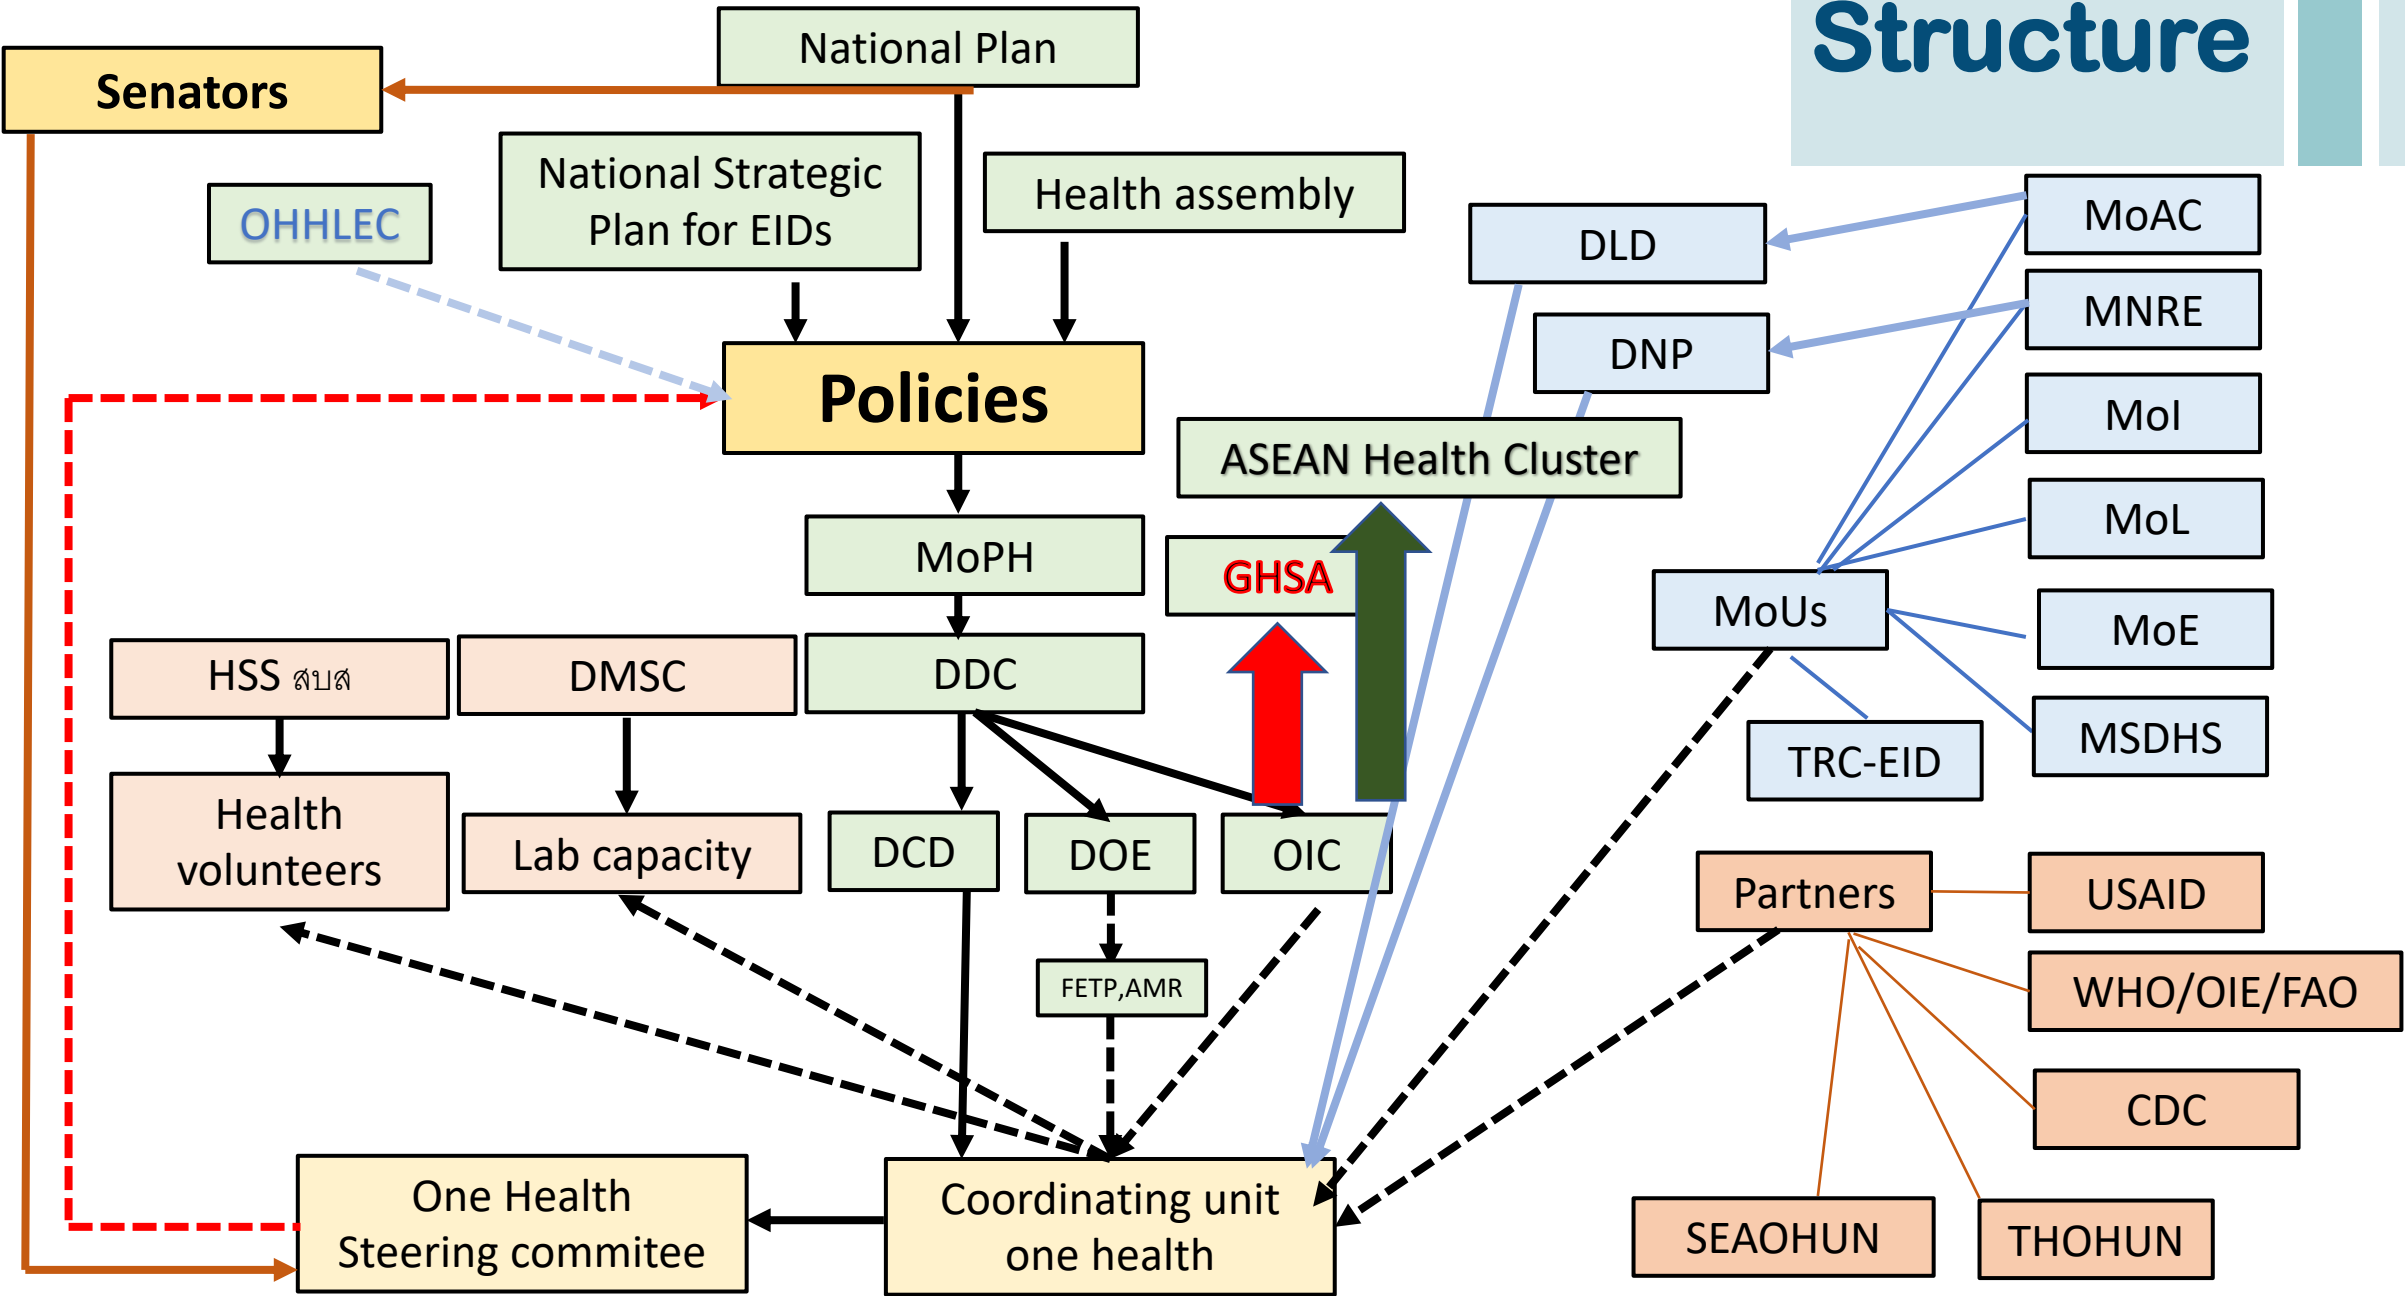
Structure

National Plan

Senators

National Strategic Plan for EIDs

Health assembly

OHHLEC

Policies

DLD

DNP

MoAC

MNRE

MoI

MoL

ASEAN Health Cluster

MoPH

GHSA

MoUs

MoE

MSDHS

TRC-EID

HSS สบส

DMSC

DDC

Health volunteers

Lab capacity

DCD

DOE

OIC

Partners

USAID

WHO/OIE/FAO

CDC

FETP,AMR

SEAOHUN

THOHUN

One Health Steering commitee

Coordinating unit one health